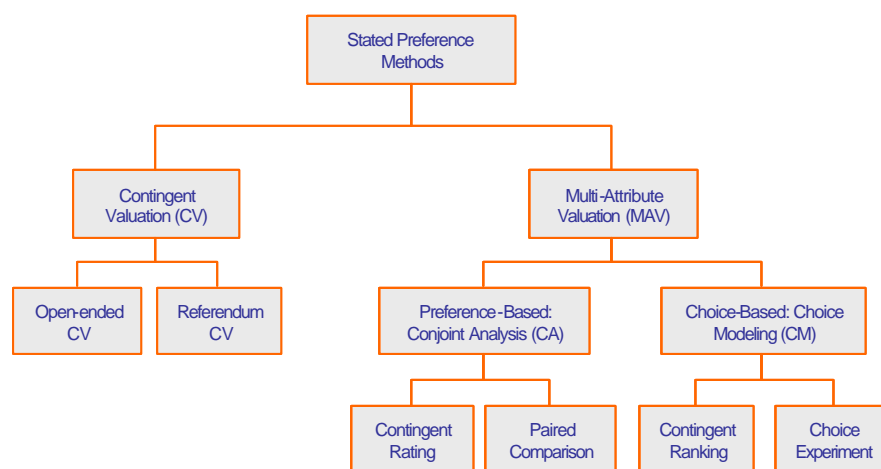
Stated Preference Methods

Contingent Valuation (CV)

Multi-Attribute Valuation (MAV)

Open-ended CV

Referendum CV

Preference-Based: Conjoint Analysis (CA)

Choice-Based: Choice Modeling (CM)

Contingent Rating

Paired Comparison

Contingent Ranking

Choice Experiment